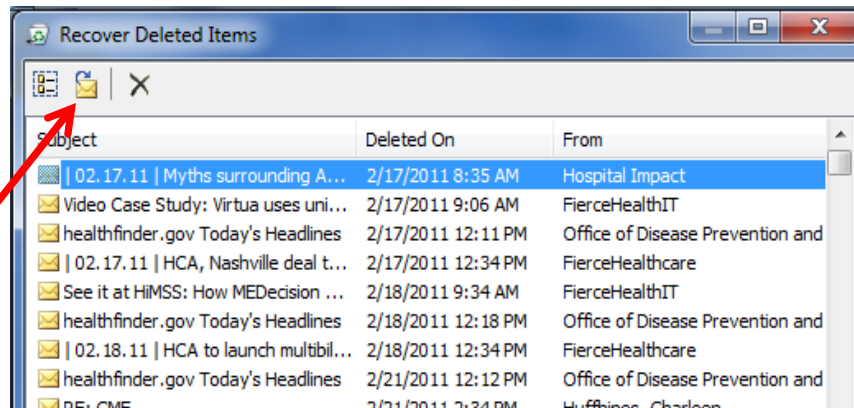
Recover Deleted Items

| Subject | Deleted On | From |
|---|---|---|
| \| 02.17.11 \| Myths surrounding A... | 2/17/2011 8:35 AM | Hospital Impact |
| Video Case Study: Virtua uses uni... | 2/17/2011 9:06 AM | FierceHealthIT |
| healthfinder.gov Today's Headlines | 2/17/2011 12:11 PM | Office of Disease Prevention and |
| \| 02.17.11 \| HCA, Nashville deal t... | 2/17/2011 12:34 PM | FierceHealthcare |
| See it at HiMSS: How MEDecision ... | 2/18/2011 9:34 AM | FierceHealthIT |
| healthfinder.gov Today's Headlines | 2/18/2011 12:18 PM | Office of Disease Prevention and |
| \| 02.18.11 \| HCA to launch multibil... | 2/18/2011 12:34 PM | FierceHealthcare |
| healthfinder.gov Today's Headlines | 2/21/2011 12:12 PM | Office of Disease Prevention and |
| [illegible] | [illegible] | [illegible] |